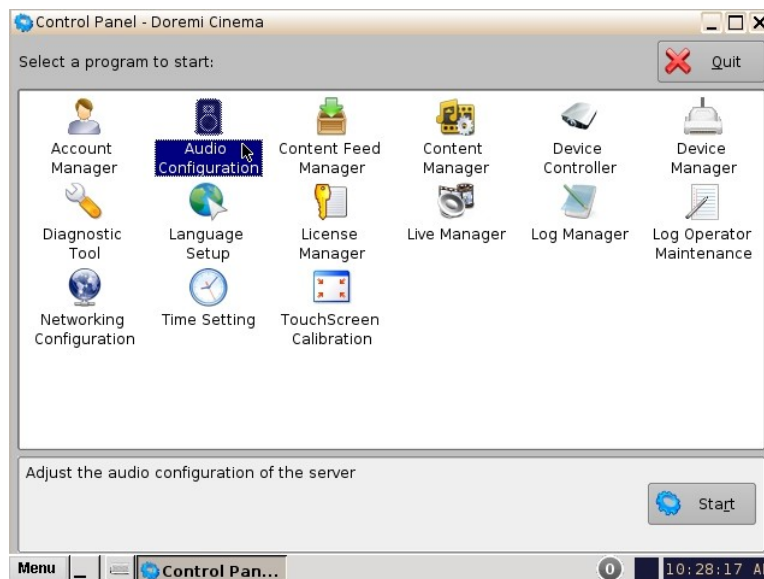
Control Panel - Doremi Cinema

Select a program to start:

Quit

Account Manager

Audio Configuration

Content Feed Manager

Content Manager

Device Controller

Device Manager

Diagnostic Tool

Language Setup

License Manager

Live Manager

Log Manager

Log Operator Maintenance

Networking Configuration

Time Setting

TouchScreen Calibration

Adjust the audio configuration of the server

Start

Menu

Control Pan...

0

10:28:17 A